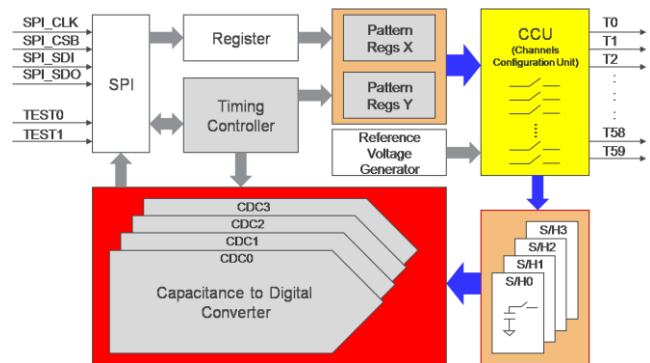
SPI_CLK
SPI_CSB
SPI_SDI
SPI_SDO
TEST0
TEST1
SPI
Register
Timing Controller
Pattern Regs X
Pattern Regs Y
Reference Voltage Generator
CCU
(Channels Configuration Unit)
T0
T1
T2
T58
T59
CDC3
CDC2
CDC1
CDC0
Capacitance to Digital Converter
S/H3
S/H2
S/H1
S/H0